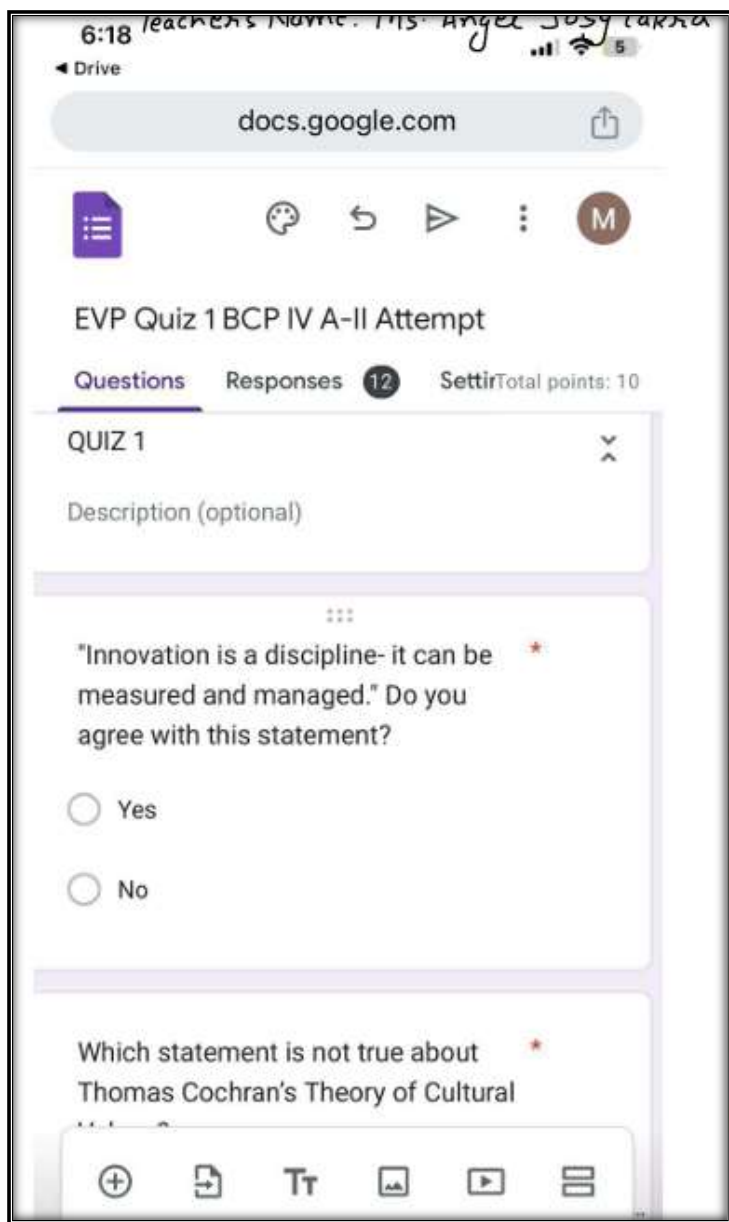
6:18 Teacher's Name: Ms. Angel Josy Lakra
◀ Drive
5

docs.google.com

M

EVP Quiz 1 BCP IV A-II Attempt

Questions Responses 12 SettirTotal points: 10

QUIZ 1

Description (optional)

"Innovation is a discipline- it can be measured and managed." Do you agree with this statement? *

Yes

No

Which statement is not true about Thomas Cochran's Theory of Cultural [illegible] *